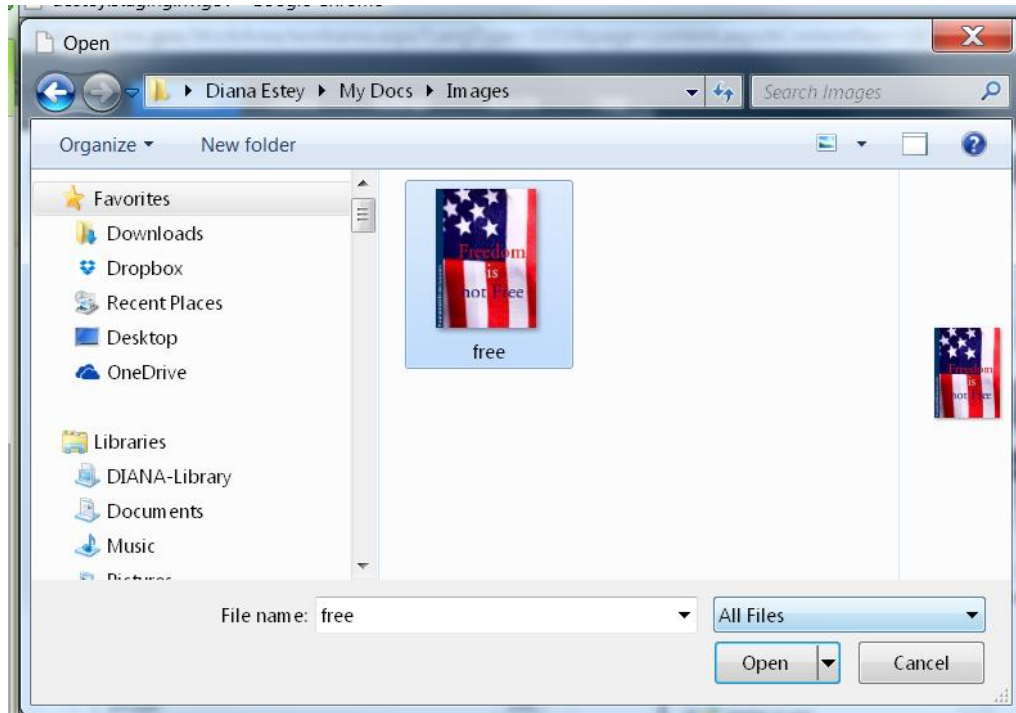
Open

Diana Estey ▸ My Docs ▸ Images

Search Images

Organize ▾ New folder

Favorites
Downloads
Dropbox
Recent Places
Desktop
OneDrive

Libraries
DIANA-Library
Documents
Music
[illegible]

Freedom is not Free

free

Freedom is not Free

File name: free

All Files

Open

Cancel